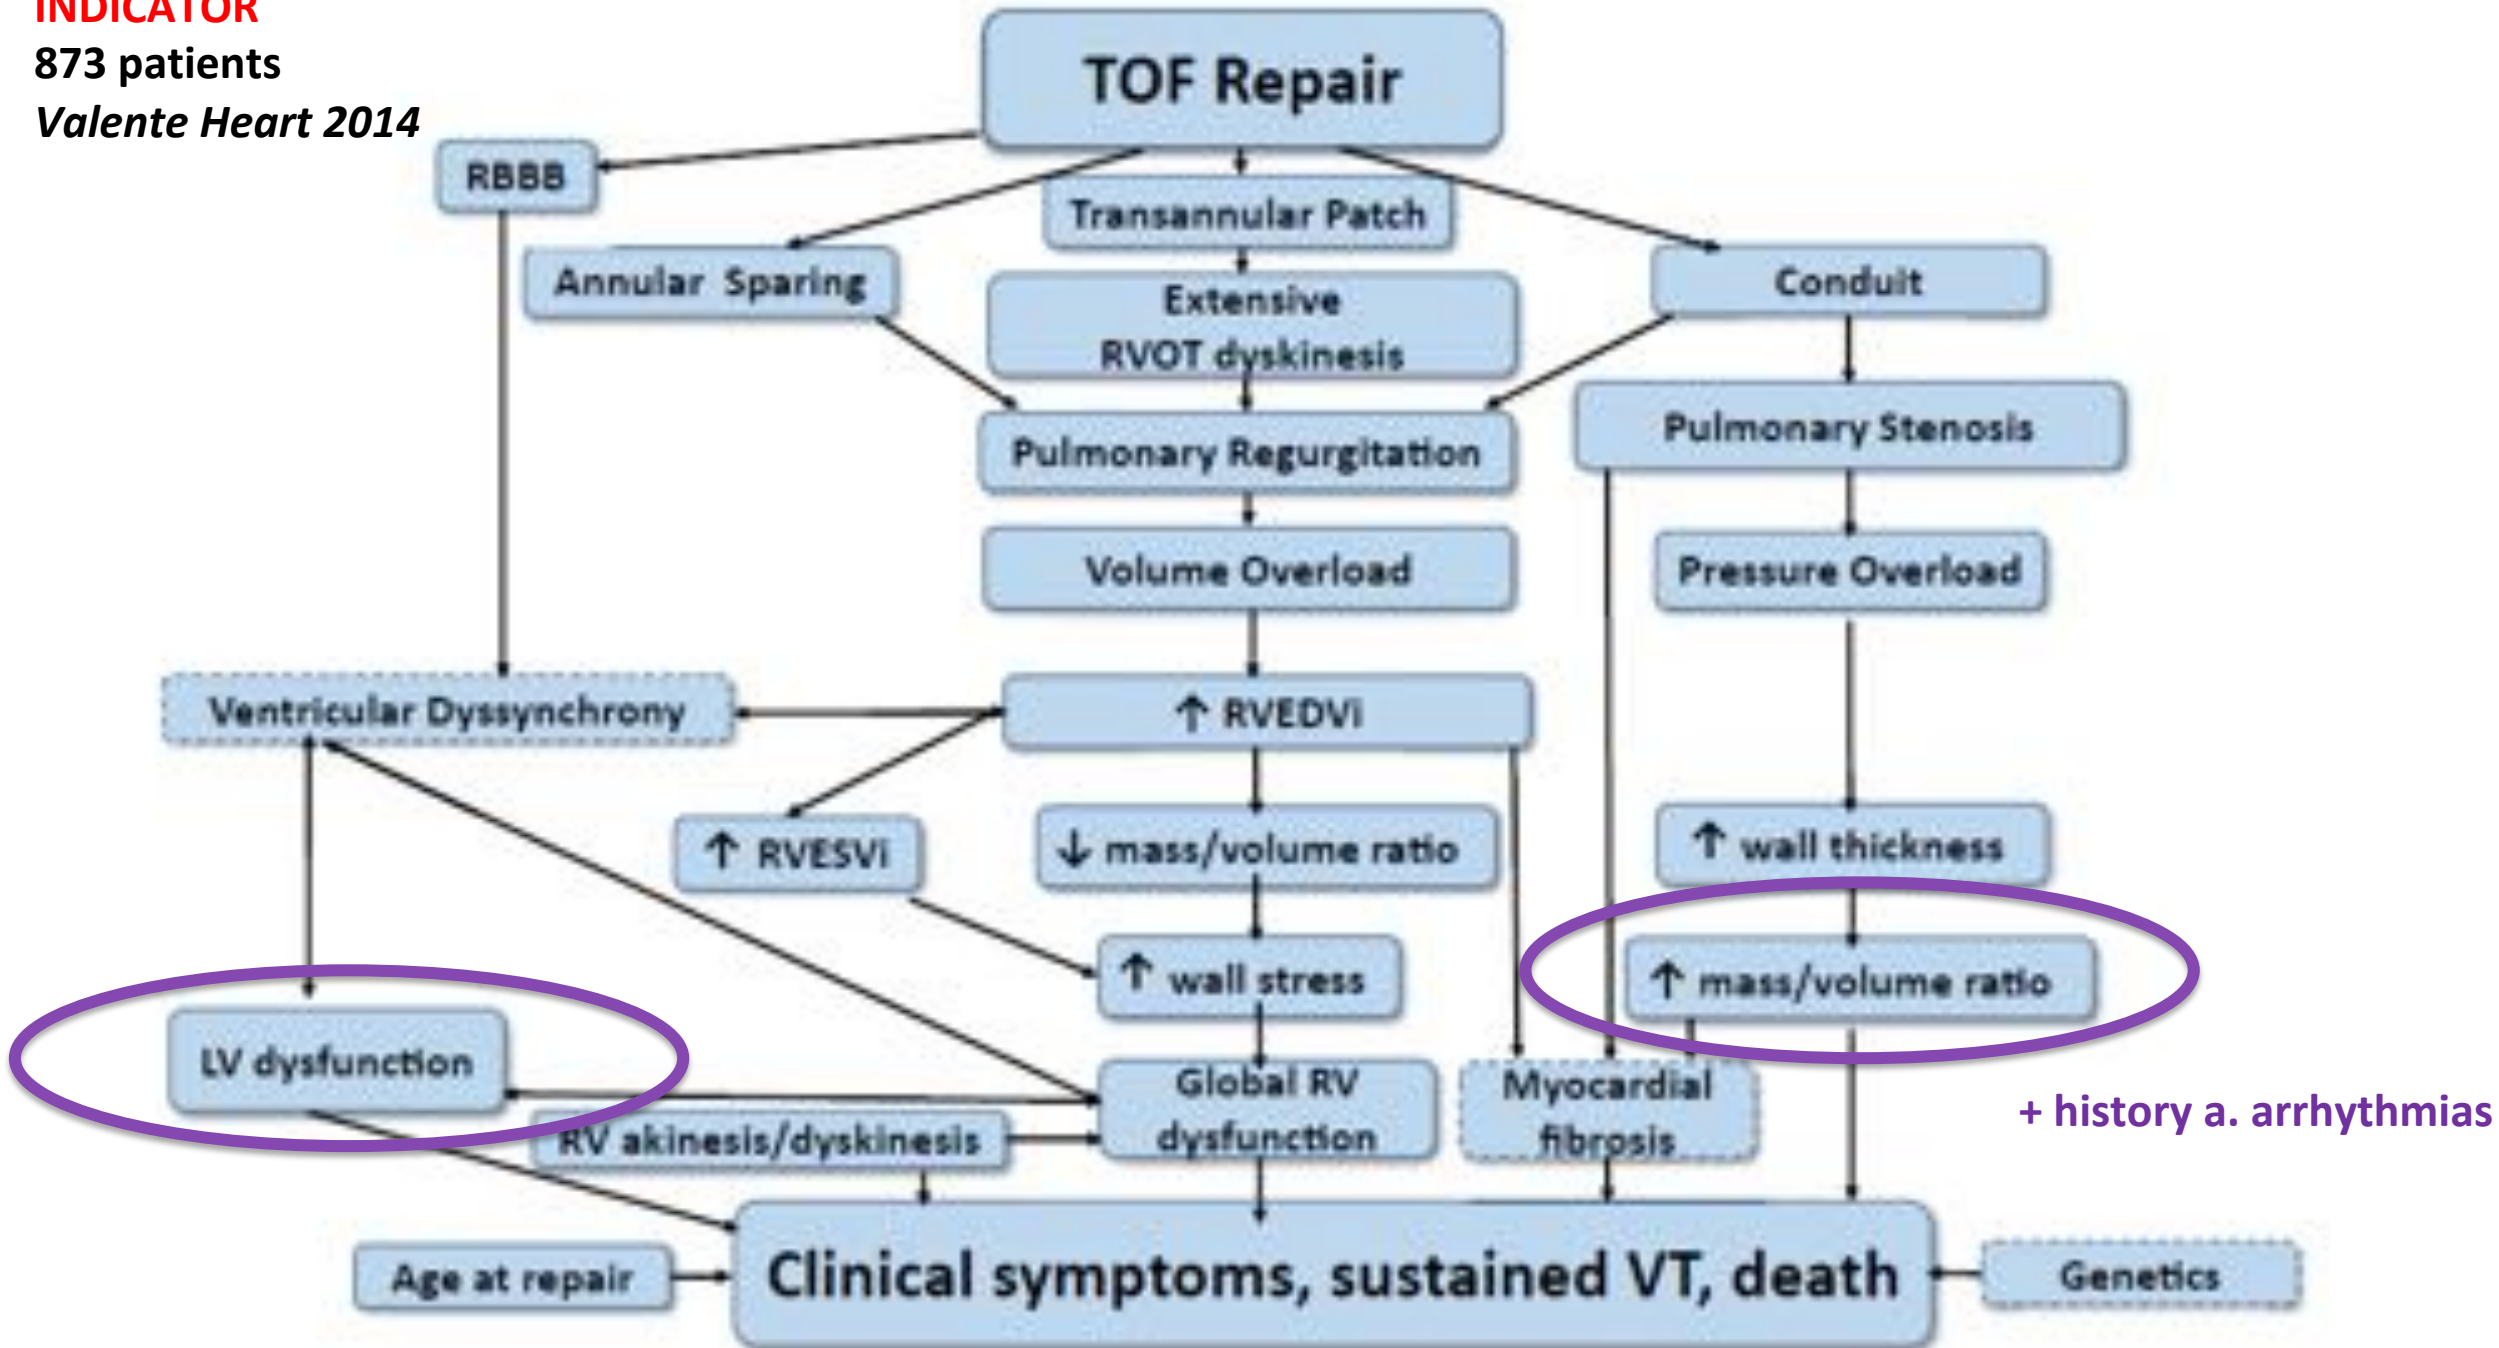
INDICATOR
873 patients
Valente Heart 2014

TOF Repair

RBBB

Transannular Patch

Annular Sparing

Extensive RVOT dyskinesis

Conduit

Pulmonary Stenosis

Pulmonary Regurgitation

Volume Overload

Pressure Overload

Ventricular Dyssynchrony

↑ RVEDVi

↑ RVESVi

↓ mass/volume ratio

↑ wall thickness

↑ wall stress

↑ mass/volume ratio

LV dysfunction

Global RV dysfunction

Myocardial fibrosis

+ history a. arrhythmias

RV akinesis/dyskinesis

Age at repair

Clinical symptoms, sustained VT, death

Genetics